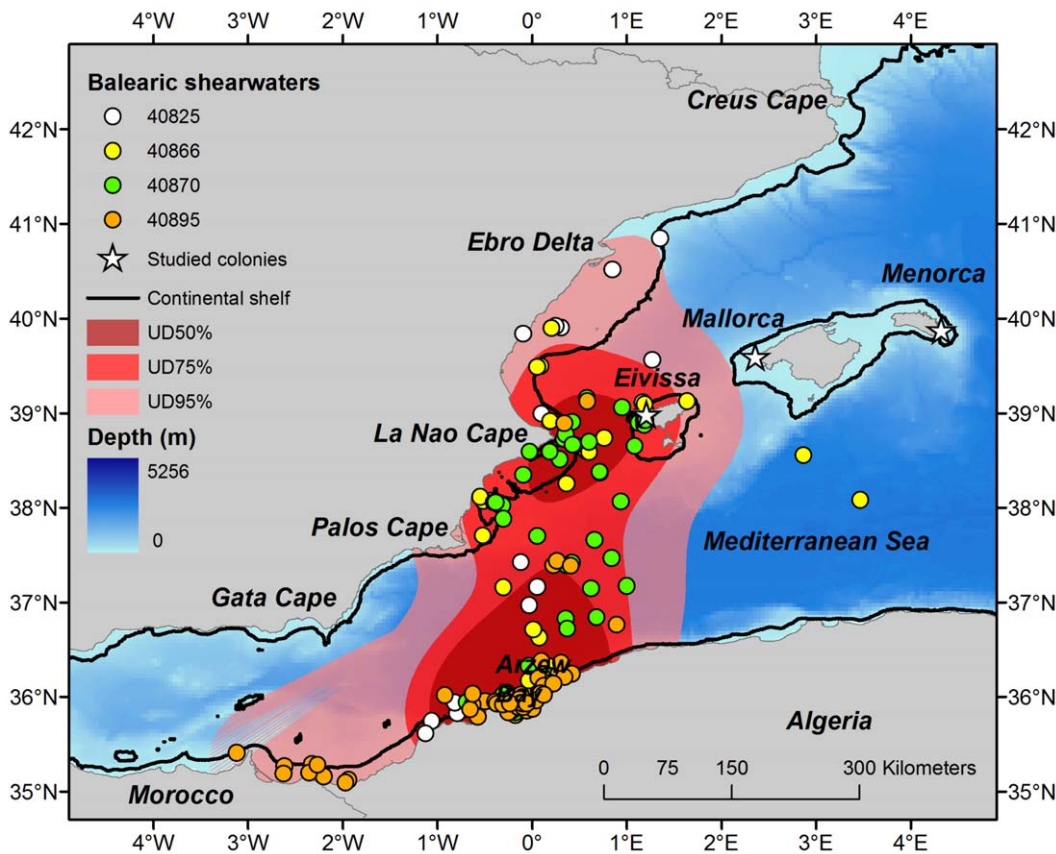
4°W 3°W 2°W 1°W 0° 1°E 2°E 3°E 4°E

Balearic shearwaters
40825
40866
40870
40895
Studied colonies
Continental shelf
UD50%
UD75%
UD95%
Depth (m)
5256
0

42°N
41°N
40°N
39°N
38°N
37°N
36°N
35°N

Creus Cape
Ebro Delta
Menorca
Mallorca
Eivissa
La Nao Cape
Palos Cape
Mediterranean Sea
Gata Cape
Arzew Bay
Algeria
Morocco

0 75 150 300 Kilometers

42°N
41°N
40°N
39°N
38°N
37°N
36°N
35°N

4°W 3°W 2°W 1°W 0° 1°E 2°E 3°E 4°E